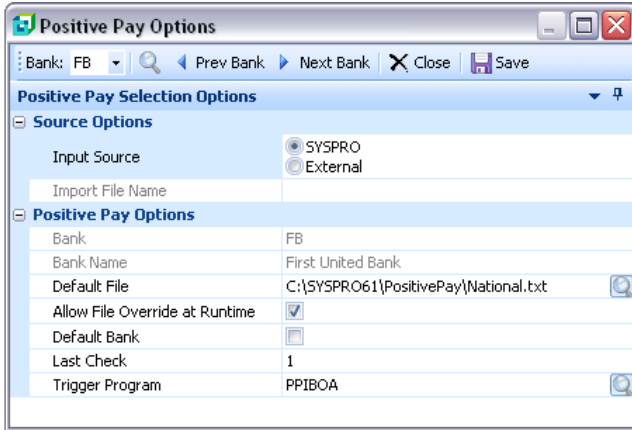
Positive Pay Options

Bank: FB Prev Bank Next Bank Close Save

Positive Pay Selection Options

Source Options

| | |
|---|---|
| Input Source | SYSPRO<br>External |
| Import File Name | |

Positive Pay Options

| | |
|---|---|
| Bank | FB |
| Bank Name | First United Bank |
| Default File | C:\SYSPRO61\PositivePay\National.txt |
| Allow File Override at Runtime | |
| Default Bank | |
| Last Check | 1 |
| Trigger Program | PPIBOA |